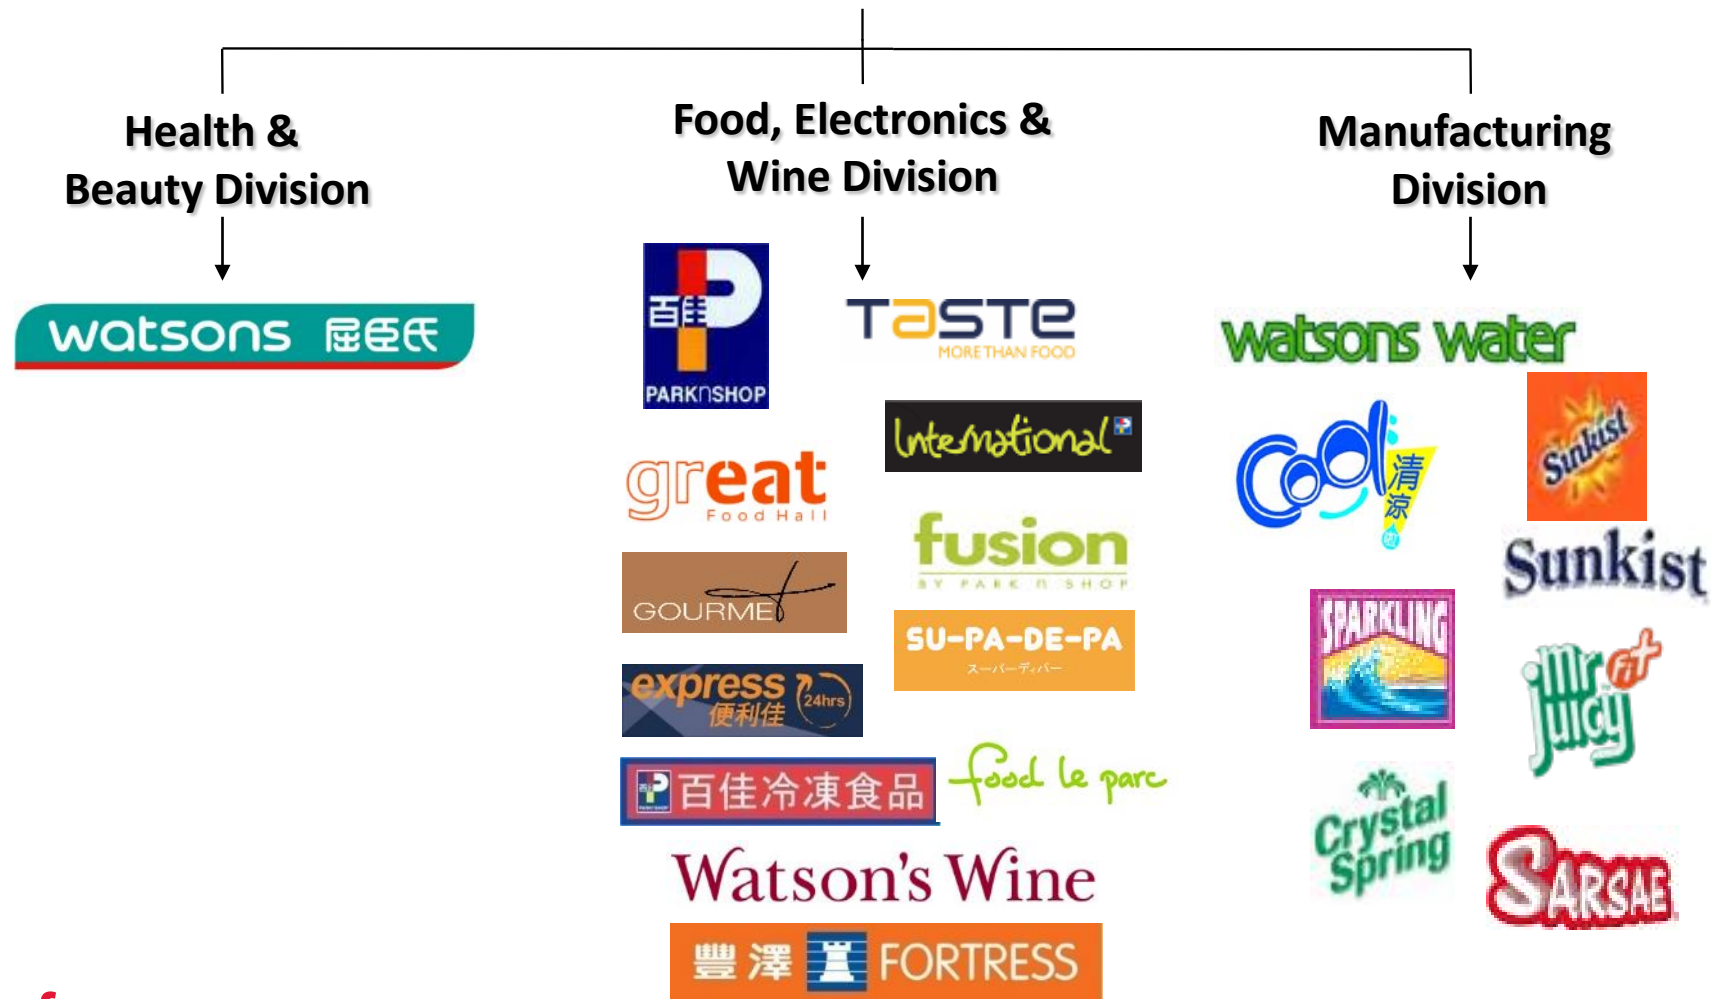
Health & Beauty Division

watsons 屈臣氏

Food, Electronics & Wine Division

百佳 PARKnSHOP

TASTE MORE THAN FOOD

International

great Food Hall

fusion BY PARK n SHOP

GOURMET

SU-PA-DE-PA スーパーディパー

express 便利佳 24hrs

百佳冷凍食品

food le parc

Watson's Wine

豐澤 FORTRESS

Manufacturing Division

watsons water

Cool 清涼

Sunkist

Sunkist

SPARKLING

Mr Juicy fit

Crystal Spring

SARSAE